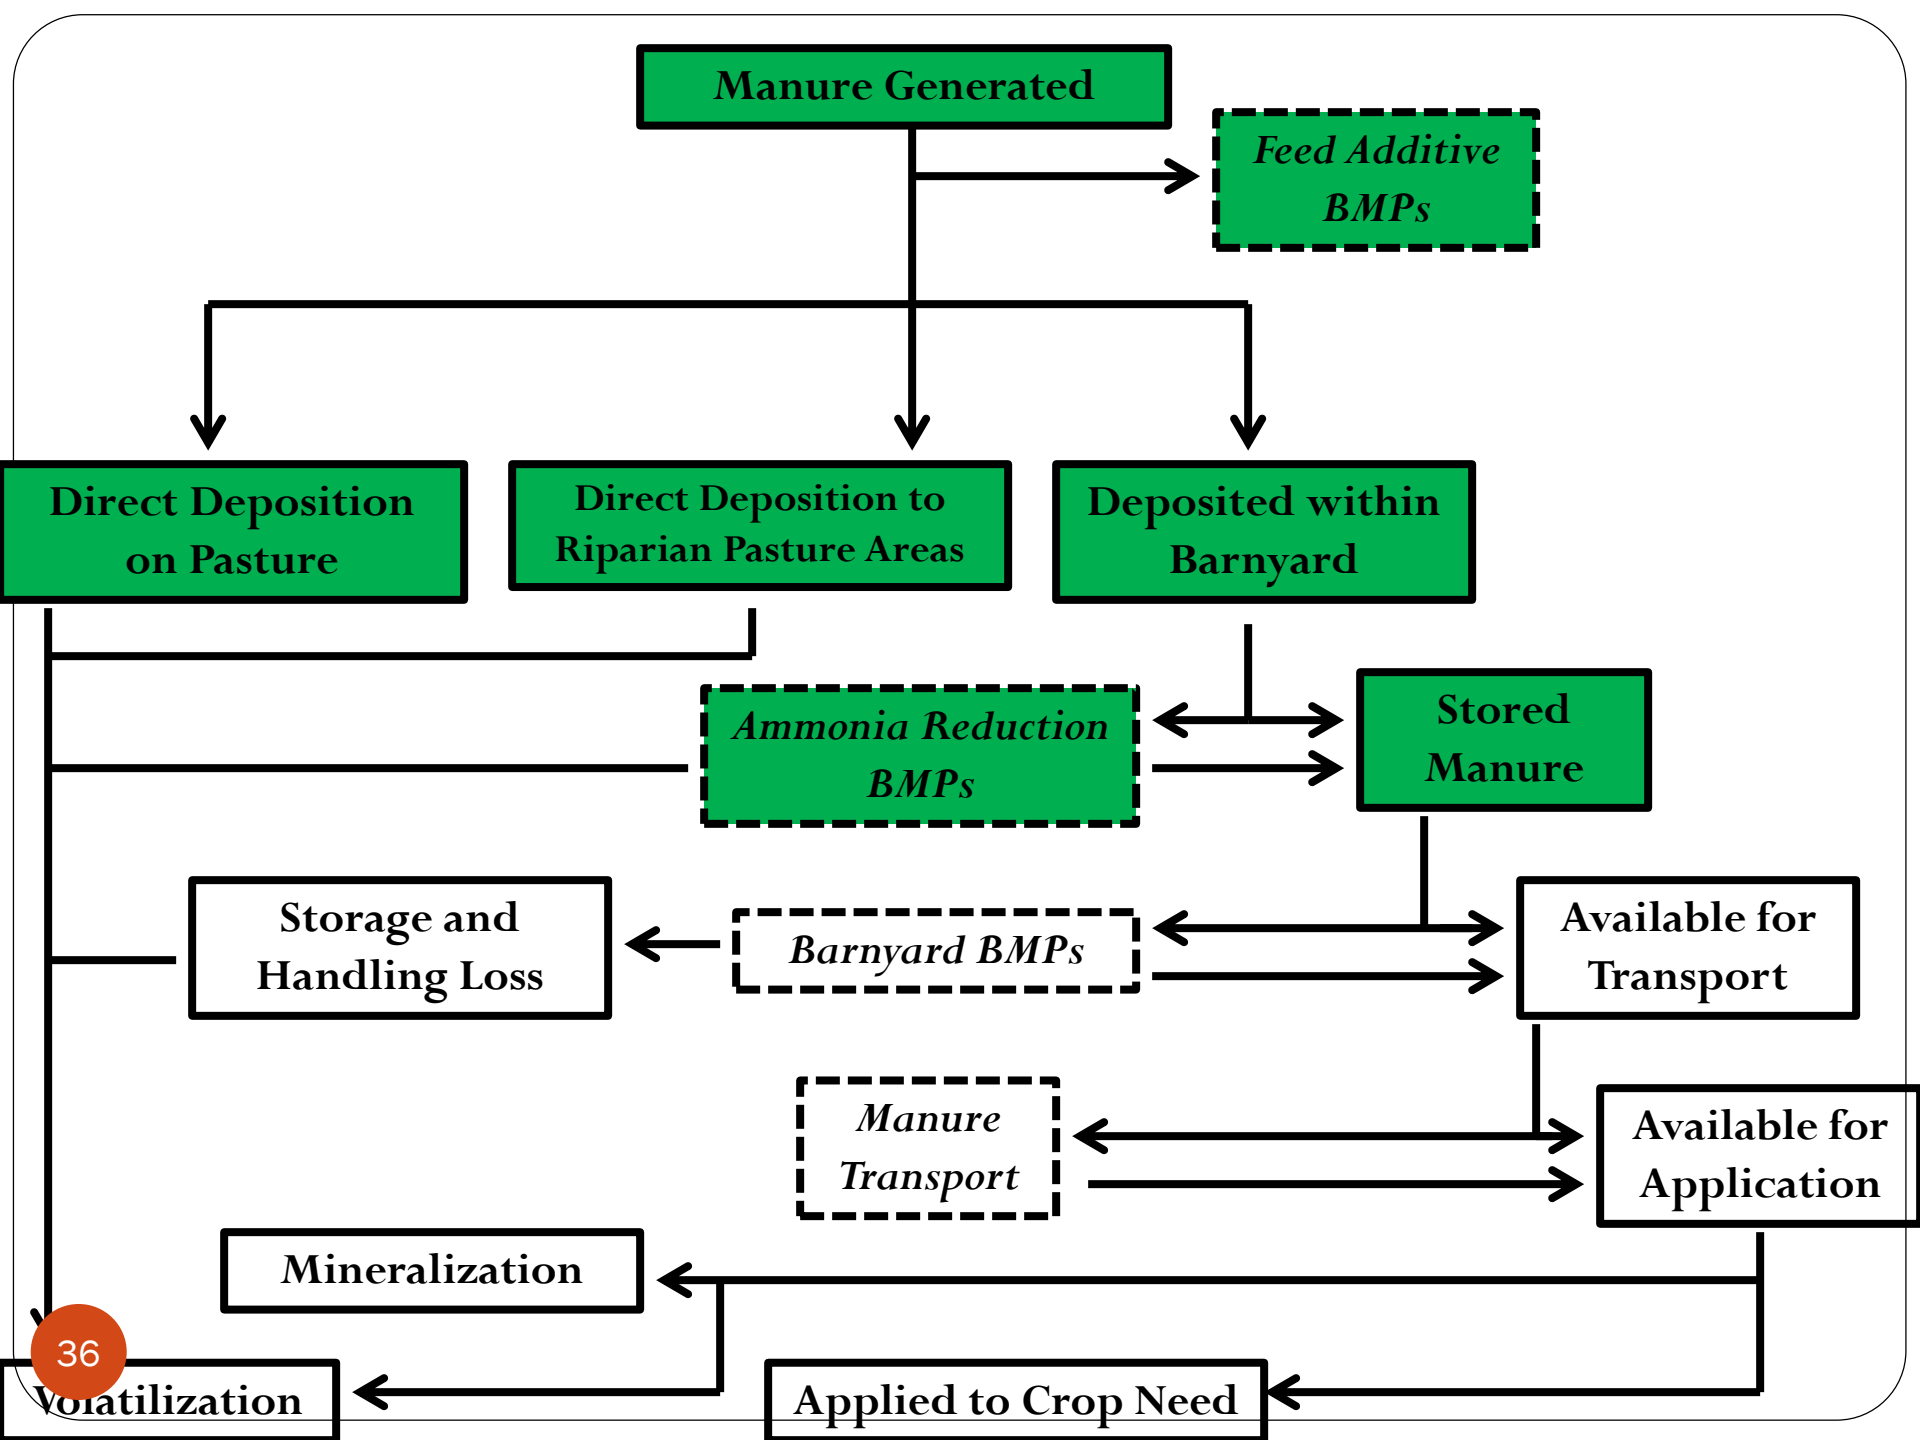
Manure Generated

Feed Additive BMPs

Direct Deposition on Pasture

Direct Deposition to Riparian Pasture Areas

Deposited within Barnyard

Ammonia Reduction BMPs

Stored Manure

Storage and Handling Loss

Barnyard BMPs

Available for Transport

Manure Transport

Available for Application

Mineralization

36

Volatilization

Applied to Crop Need